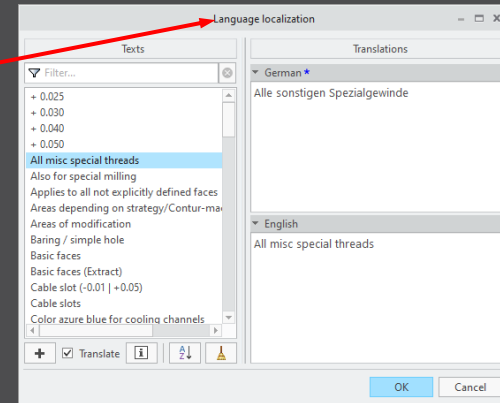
Language localization

Texts

Filter...

+ 0.025
+ 0.030
+ 0.040
+ 0.050
All misc special threads
Also for special milling
Applies to all not explicitly defined faces
Areas depending on strategy/Contur-ma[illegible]
Areas of modification
Baring / simple hole
Basic faces
Basic faces (Extract)
Cable slot (-0.01 | +0.05)
Cable slots
Color azure blue for cooling channels

Translate

Translations

German *

Alle sonstigen Spezialgewinde

English

All misc special threads

OK

Cancel